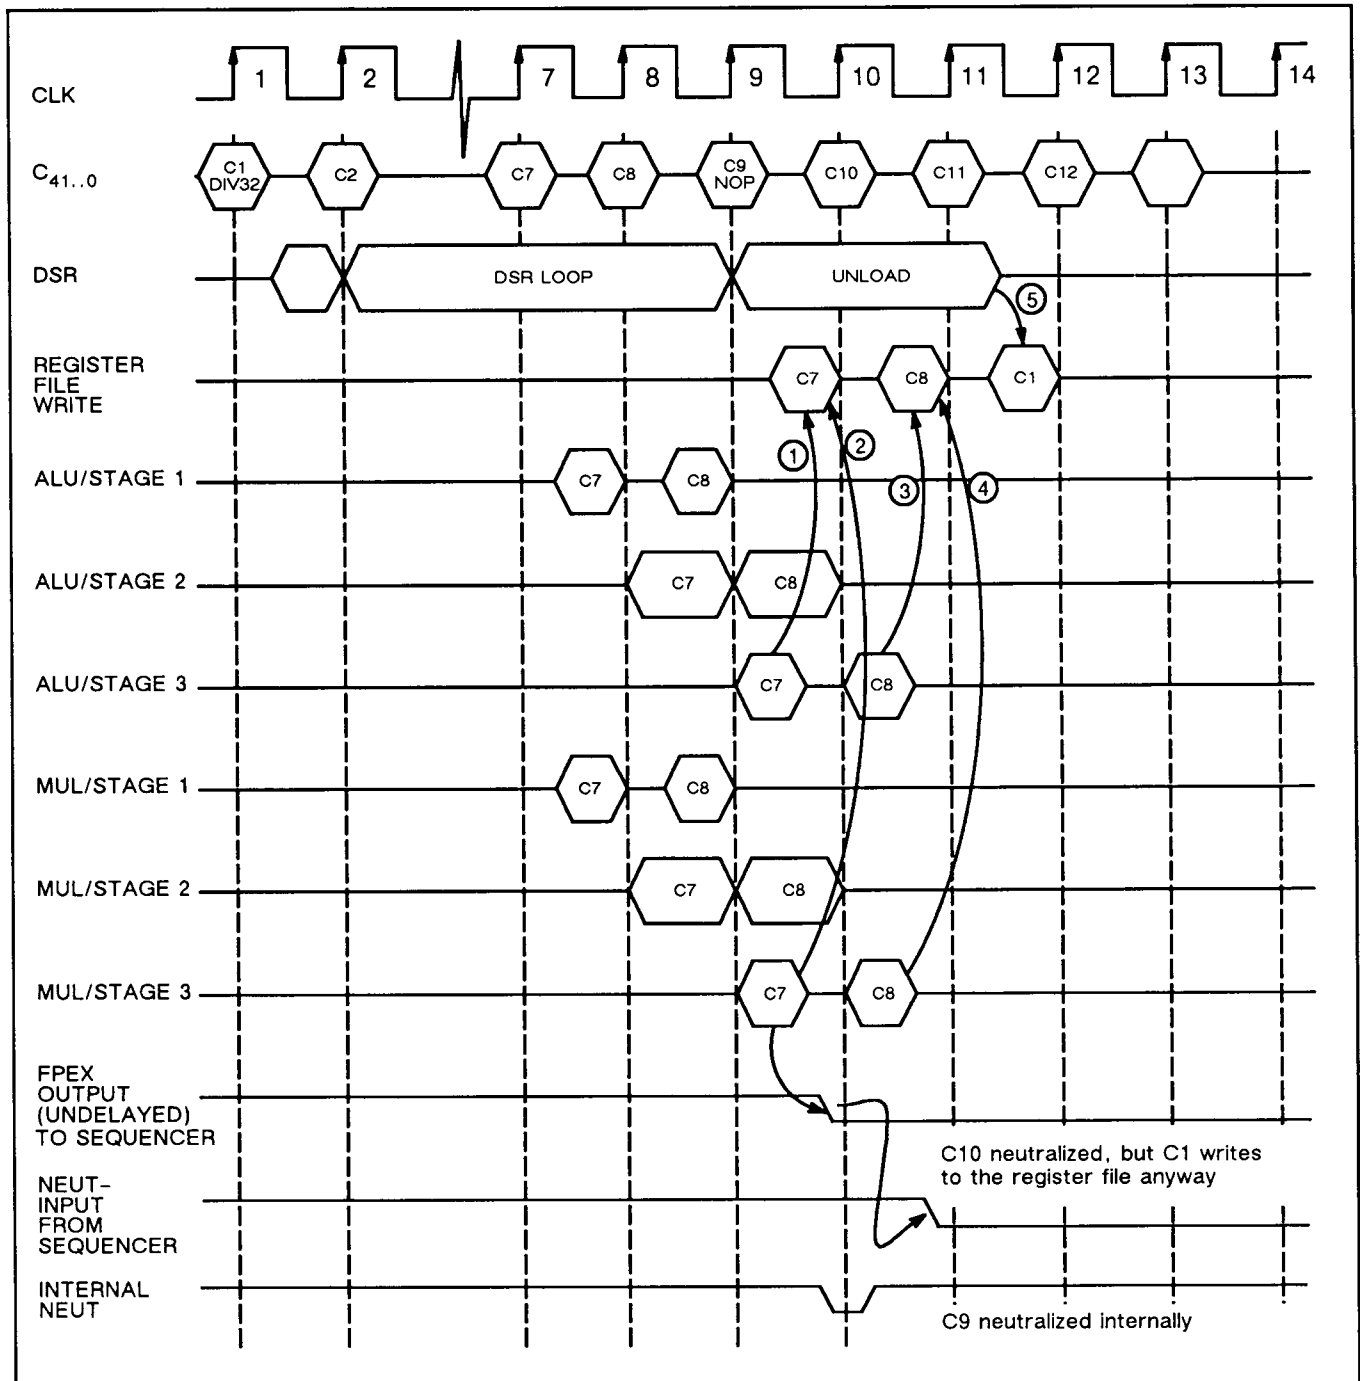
CLK

1 2 7 8 9 10 11 12 13 14

$C_{41..0}$

C1 DIV32 C2 C7 C8 C9 NOP C10 C11 C12

DSR

DSR LOOP

UNLOAD

5

REGISTER FILE WRITE

C7 C8 C1

1 2

ALU/STAGE 1

C7 C8

3 4

ALU/STAGE 2

C7 C8

ALU/STAGE 3

C7 C8

MUL/STAGE 1

C7 C8

MUL/STAGE 2

C7 C8

MUL/STAGE 3

C7 C8

FPEX OUTPUT (UNDELAYED) TO SEQUENCER

C10 neutralized, but C1 writes to the register file anyway

NEUT- INPUT FROM SEQUENCER

INTERNAL NEUT

C9 neutralized internally